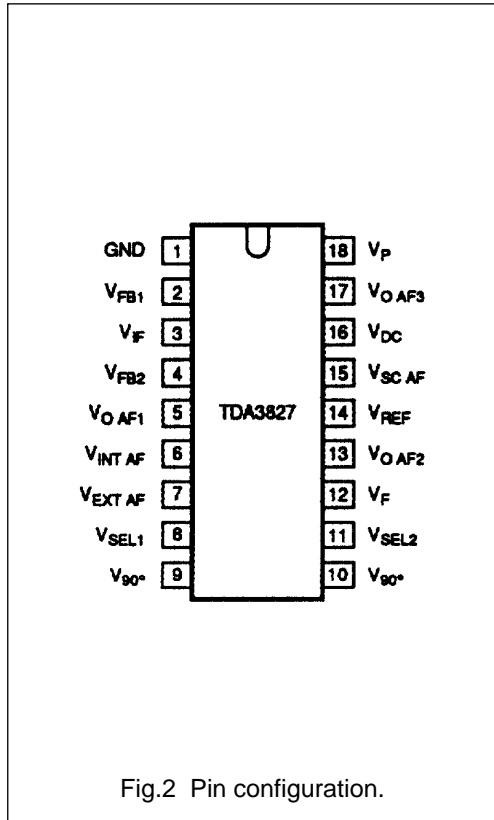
GND 1
$V_{FB1}$ 2
$V_{IF}$ 3
$V_{FB2}$ 4
$V_{O\ AF1}$ 5
$V_{INT\ AF}$ 6
$V_{EXT\ AF}$ 7
$V_{SEL1}$ 8
$V_{90^\circ}$ 9

TDA3827

18 $V_P$
17 $V_{O\ AF3}$
16 $V_{DC}$
15 $V_{SC\ AF}$
14 $V_{REF}$
13 $V_{O\ AF2}$
12 $V_F$
11 $V_{SEL2}$
10 $V_{90^\circ}$

Fig.2 Pin configuration.